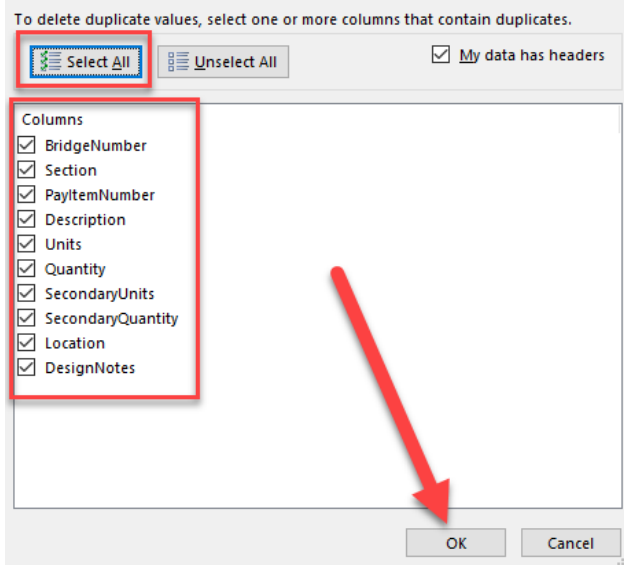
To delete duplicate values, select one or more columns that contain duplicates.

Select All

Unselect All

My data has headers

Columns

BridgeNumber

Section

PayItemNumber

Description

Units

Quantity

SecondaryUnits

SecondaryQuantity

Location

DesignNotes

OK

Cancel